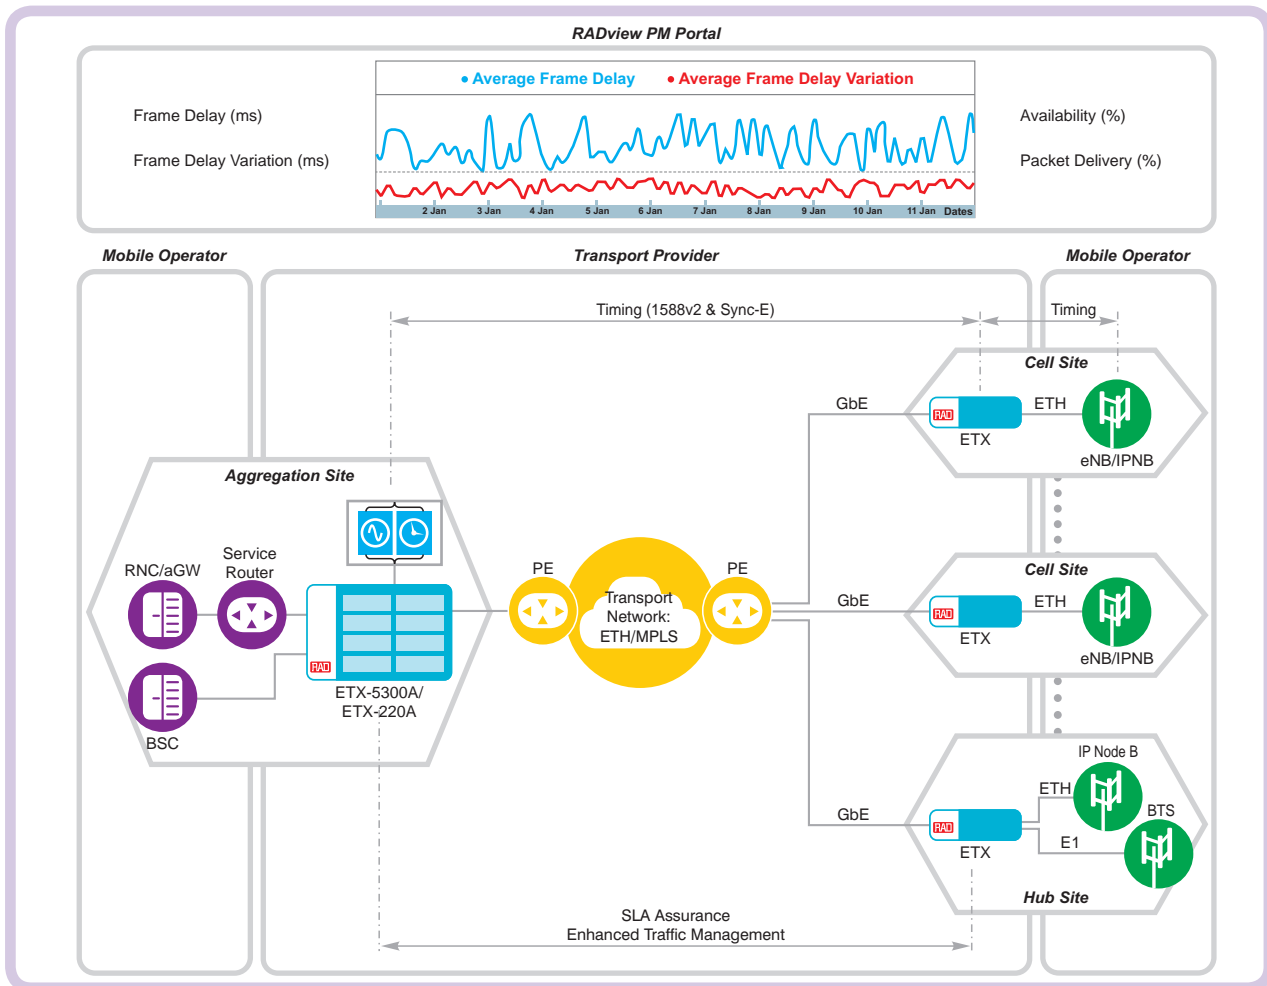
RADview PM Portal

• Average Frame Delay • Average Frame Delay Variation

Frame Delay (ms)

Frame Delay Variation (ms)

2 Jan 3 Jan 4 Jan 5 Jan 6 Jan 7 Jan 8 Jan 9 Jan 10 Jan 11 Jan Dates

Availability (%)

Packet Delivery (%)

Mobile Operator

Transport Provider

Mobile Operator

Timing (1588v2 & Sync-E)

Timing

Cell Site

GbE

RAD

ETH

ETX

eNB/IPNB

Aggregation Site

Service Router

RNC/aGW

PE

Transport Network: ETH/MPLS

PE

Cell Site

GbE

RAD

ETH

ETX

eNB/IPNB

RAD

ETX-5300A/ ETX-220A

BSC

IP Node B

ETH

BTS

GbE

RAD

E1

ETX

Hub Site

SLA Assurance
Enhanced Traffic Management